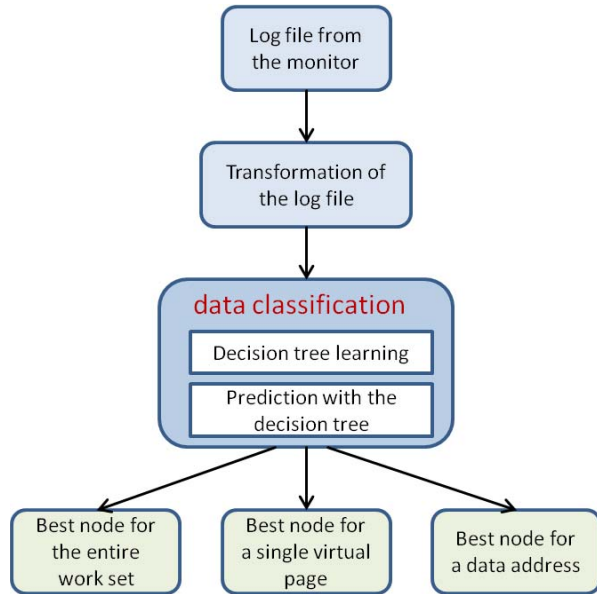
Log file from the monitor

Transformation of the log file

data classification

Decision tree learning

Prediction with the decision tree

Best node for the entire work set

Best node for a single virtual page

Best node for a data address